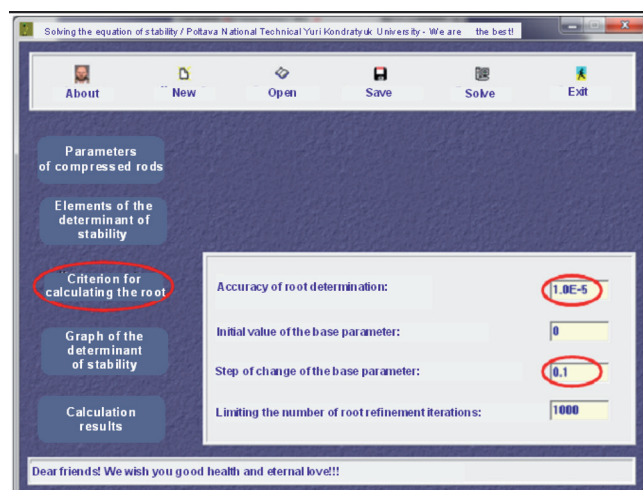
Solving the equation of stability / Poltava National Technical Yuri Kondratyuk University - We are the best!

About
New
Open
Save
Solve
Exit

Parameters of compressed rods

Elements of the determinant of stability

Criterion for calculating the root

Graph of the determinant of stability

Calculation results

Accuracy of root determination:
1.0E-5

Initial value of the base parameter:
0

Step of change of the base parameter:
0.1

Limiting the number of root refinement iterations:
1000

Dear friends! We wish you good health and eternal love!!!